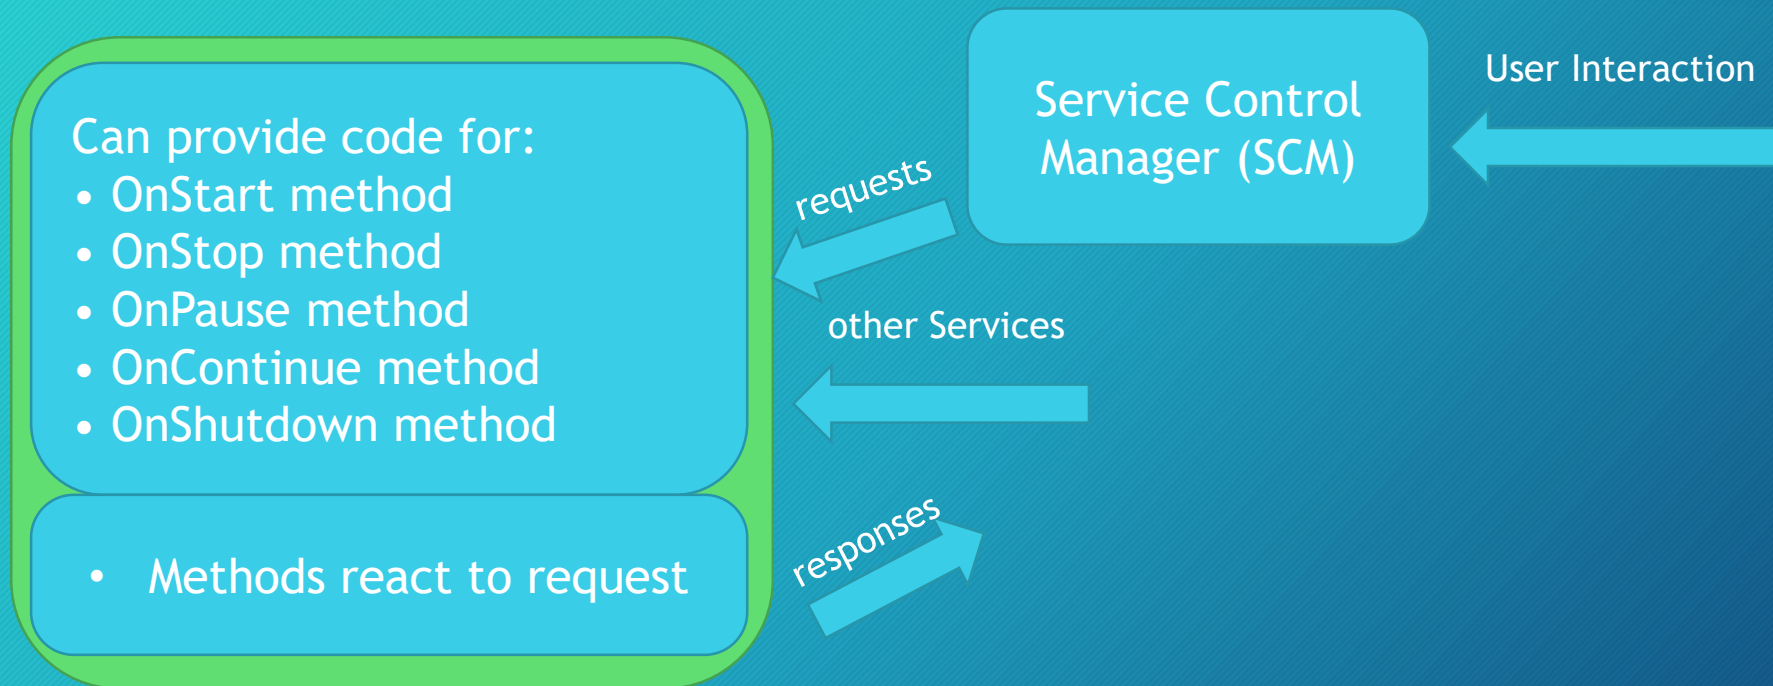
Can provide code for:
• OnStart method
• OnStop method
• OnPause method
• OnContinue method
• OnShutdown method

• Methods react to request

Service Control Manager (SCM)

User Interaction

requests

other Services

responses